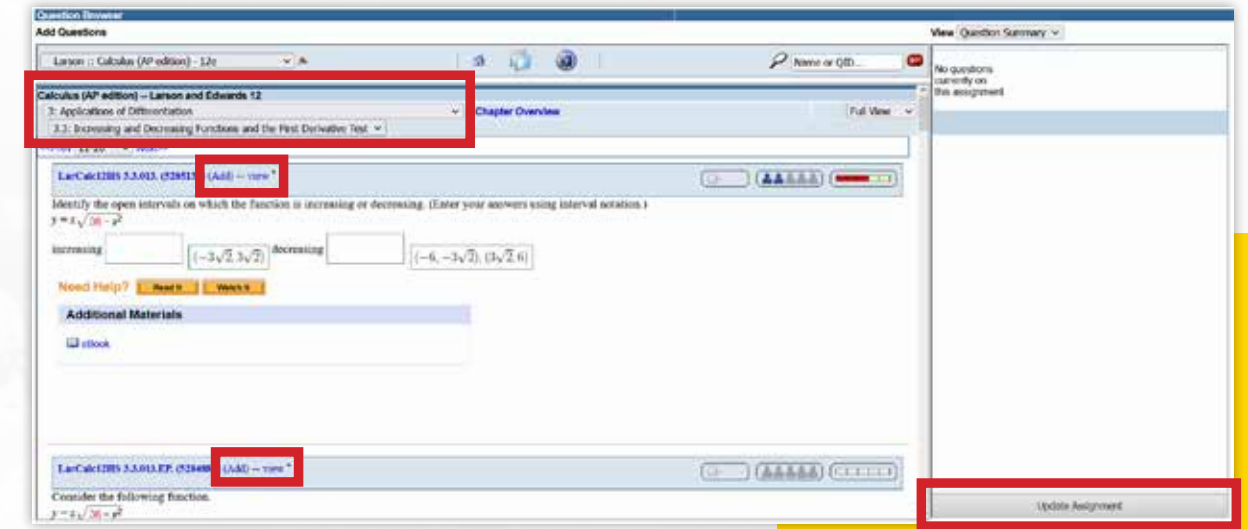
Question Browser

Add Questions

Larson :: Calculus (AP edition) - 12e

Name or QID...

View Question Summary

No questions currently on this assignment

Calculus (AP edition) -- Larson and Edwards 12

3: Applications of Differentiation

3.3: Increasing and Decreasing Functions and the First Derivative Test

Chapter Overview

Full View

LarCalc12HS 3.3.013. (528513) (Add) -- view

Identify the open intervals on which the function is increasing or decreasing. (Enter your answers using interval notation.)

$y = x\sqrt{36 - x^2}$

increasing $(-3\sqrt{2}, 3\sqrt{2})$ decreasing $(-6, -3\sqrt{2}), (3\sqrt{2}, 6)$

Need Help? Read It Watch It

Additional Materials

eBook

LarCalc12HS 3.3.013.EP. (528408) (Add) -- view

Consider the following function.

$y = x\sqrt{36 - x^2}$

Update Assignment